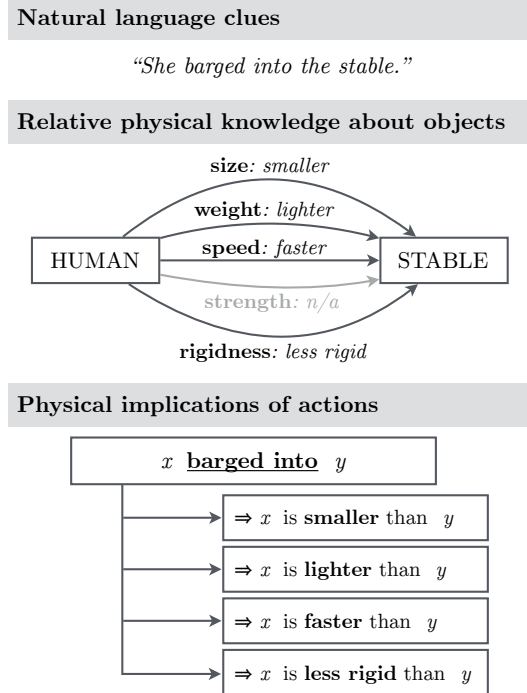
Natural language clues

"She barged into the stable."

Relative physical knowledge about objects

size: smaller

weight: lighter

HUMAN

speed: faster

STABLE

strength: n/a

rigidness: less rigid

Physical implications of actions

$x$ barged into $y$

$\Rightarrow$ $x$ is smaller than $y$

$\Rightarrow$ $x$ is lighter than $y$

$\Rightarrow$ $x$ is faster than $y$

$\Rightarrow$ $x$ is less rigid than $y$